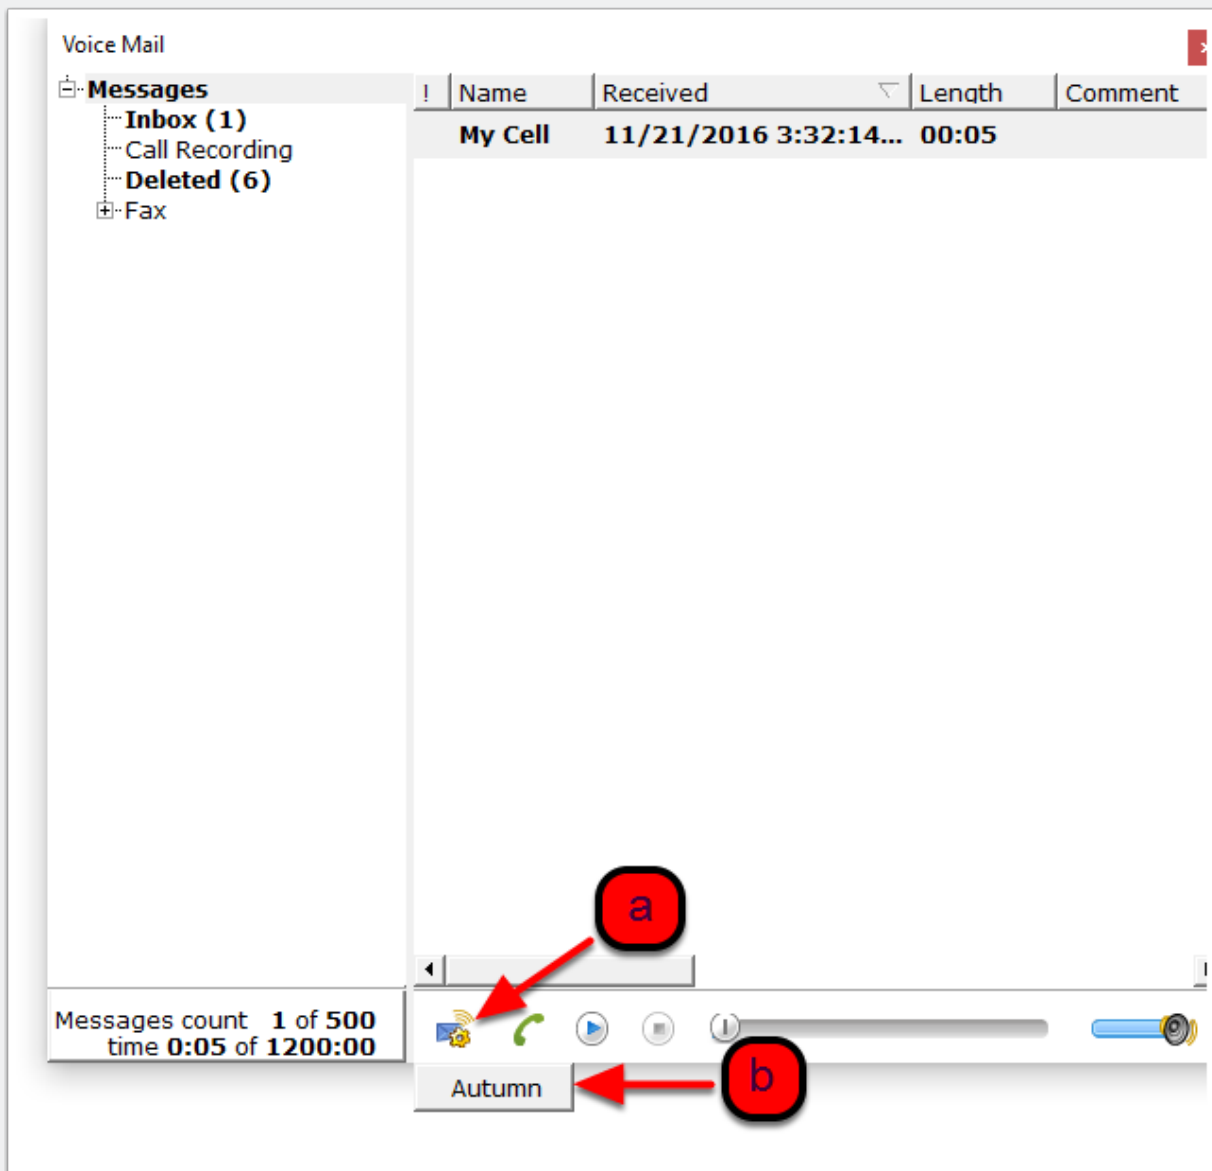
Voice Mail

Messages
Inbox (1)
Call Recording
Deleted (6)
Fax

| ! | Name | Received | Length | Comment |
|---|---|---|---|---|
| | My Cell | 11/21/2016 3:32:14... | 00:05 | |

a

Messages count 1 of 500
time 0:05 of 1200:00

Autumn

b